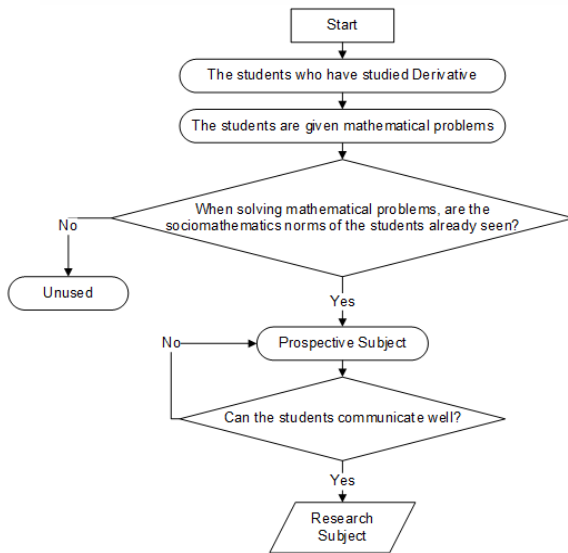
Start

The students who have studied Derivative

The students are given mathematical problems

When solving mathematical problems, are the sociomathematics norms of the students already seen?

No

Unused

Yes

No

Prospective Subject

Can the students communicate well?

Yes

Research Subject